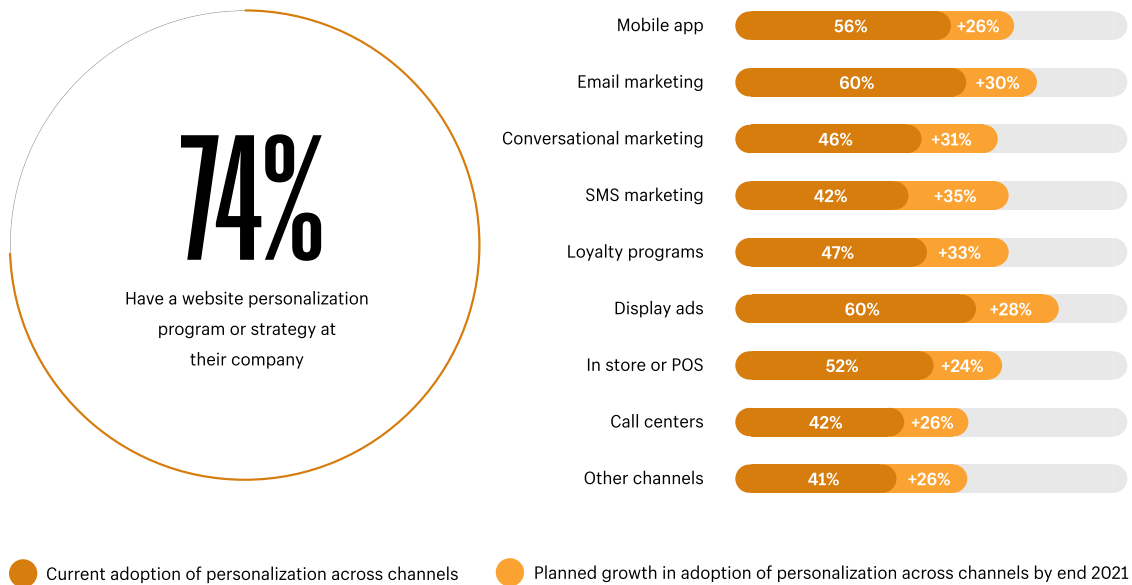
74%

Have a website personalization program or strategy at their company

| | | |
|---|---|---|
| Mobile app | 56% | +26% |
| Email marketing | 60% | +30% |
| Conversational marketing | 46% | +31% |
| SMS marketing | 42% | +35% |
| Loyalty programs | 47% | +33% |
| Display ads | 60% | +28% |
| In store or POS | 52% | +24% |
| Call centers | 42% | +26% |
| Other channels | 41% | +26% |

Current adoption of personalization across channels

Planned growth in adoption of personalization across channels by end 2021